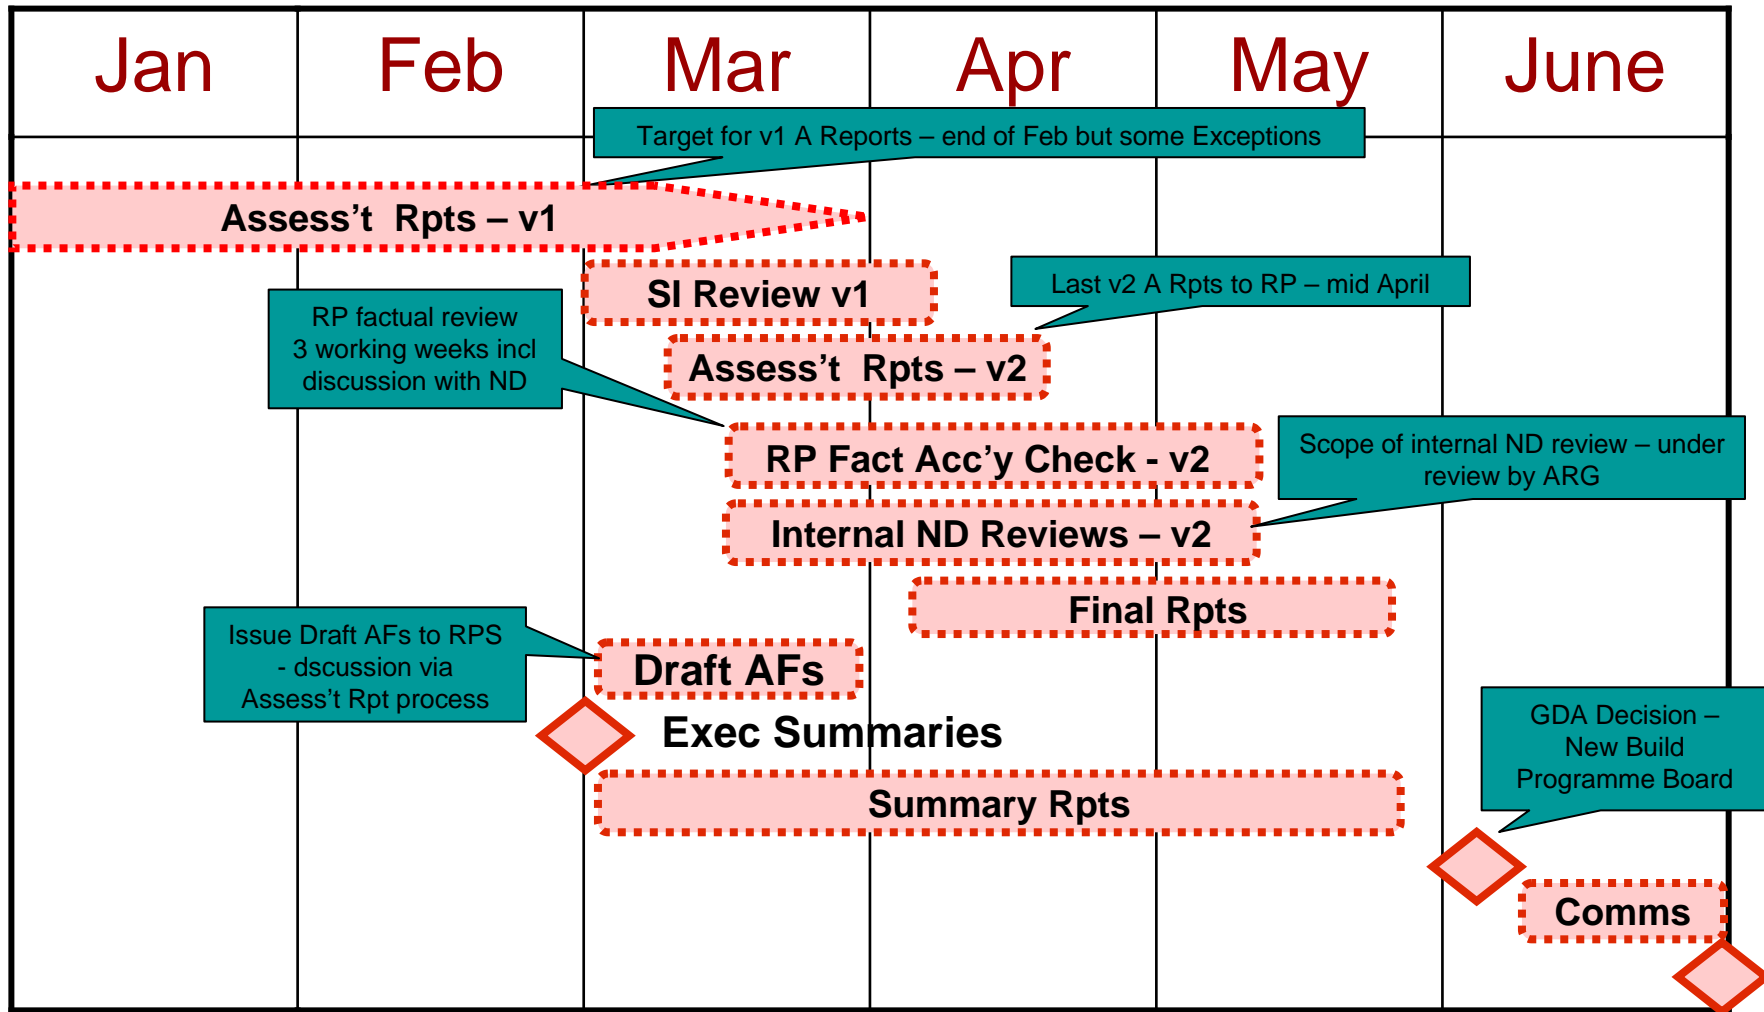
| Jan | Feb | Mar | Apr | May | June |
|---|---|---|---|---|---|

Target for v1 A Reports – end of Feb but some Exceptions

Assess't Rpts – v1

SI Review v1

Last v2 A Rpts to RP – mid April

RP factual review 3 working weeks incl discussion with ND

Assess't Rpts – v2

RP Fact Acc'y Check - v2

Scope of internal ND review – under review by ARG

Internal ND Reviews – v2

Final Rpts

Issue Draft AFs to RPS - dscussion via Assess't Rpt process

Draft AFs

Exec Summaries

GDA Decision – New Build Programme Board

Summary Rpts

Comms